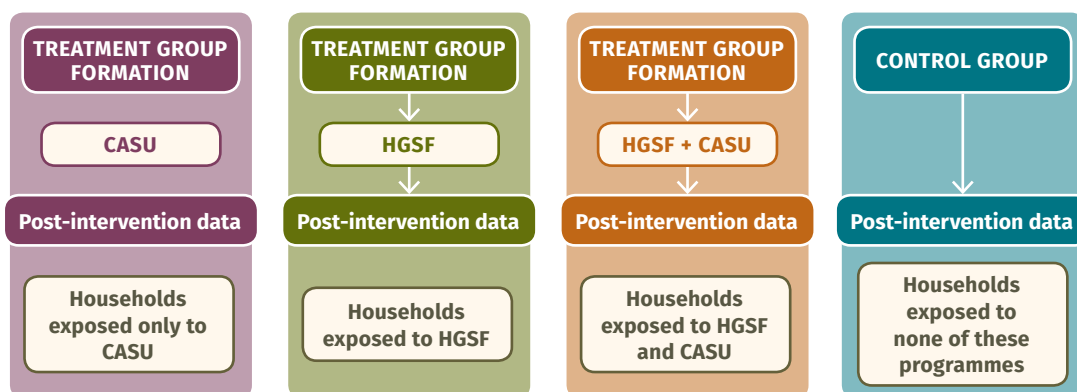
TREATMENT GROUP FORMATION

CASU

Post-intervention data

Households exposed only to CASU

TREATMENT GROUP FORMATION

HGSF

Post-intervention data

Households exposed to HGSF

TREATMENT GROUP FORMATION

HGSF + CASU

Post-intervention data

Households exposed to HGSF and CASU

CONTROL GROUP

Post-intervention data

Households exposed to none of these programmes